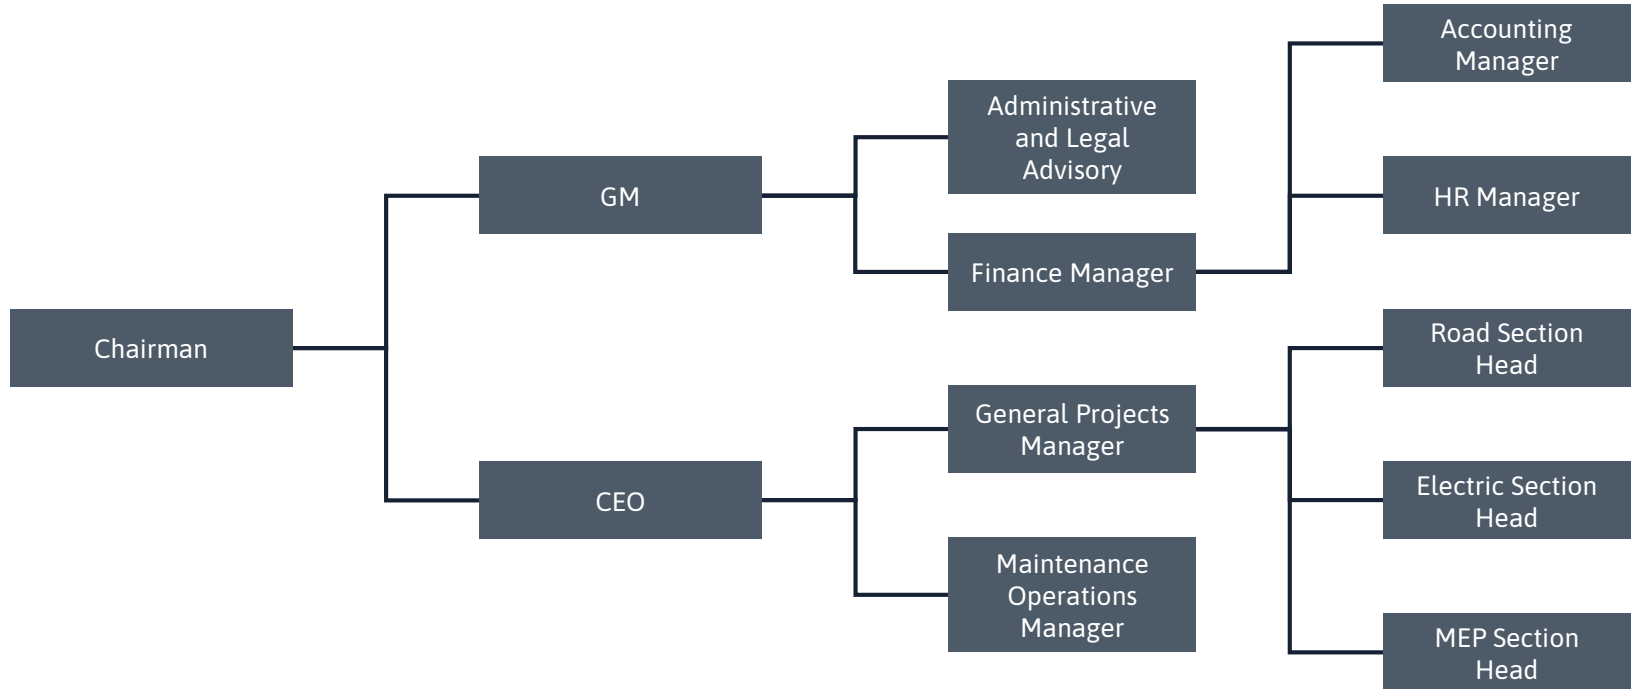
Chairman

GM

CEO

Administrative and Legal Advisory

Finance Manager

General Projects Manager

Maintenance Operations Manager

Accounting Manager

HR Manager

Road Section Head

Electric Section Head

MEP Section Head